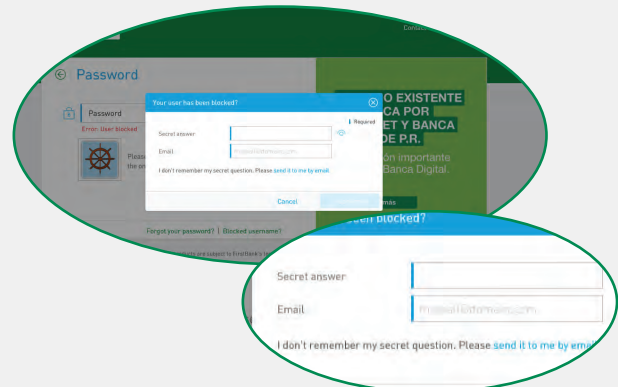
Contac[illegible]

Password

Password

Error: User blocked

Please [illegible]
the an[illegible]

Your user has been blocked?

Required

Secret answer

Email

I don't remember my secret question. Please send it to me by email

Cancel

Forgot your password? | Blocked username?

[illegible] are subject to FirstBank's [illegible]

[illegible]O EXISTENTE
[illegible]CA POR
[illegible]ET Y BANCA
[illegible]DE P.R.

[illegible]ón importante
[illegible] Banca Digital.

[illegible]mas

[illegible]een blocked?

Secret answer

Email

I don't remember my secret question. Please send it to me by ema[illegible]